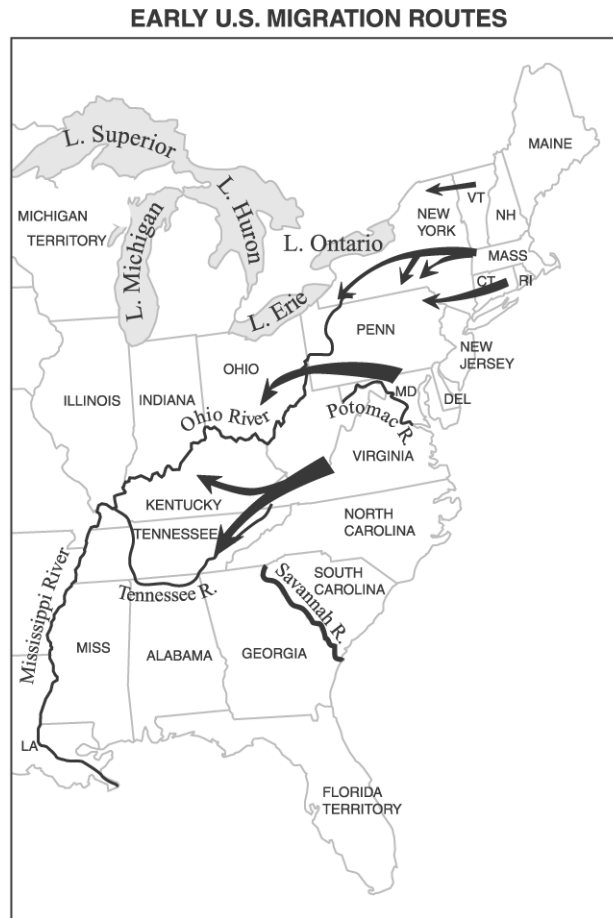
EARLY U.S. MIGRATION ROUTES

L. Superior

MAINE

MICHIGAN TERRITORY

L. Michigan

L. Huron

VT

NH

NEW YORK

L. Ontario

MASS

CT

RI

L. Erie

PENN

OHIO

NEW JERSEY

MD

DEL

ILLINOIS

INDIANA

Ohio River

Potomac R.

VIRGINIA

KENTUCKY

NORTH CAROLINA

TENNESSEE

Tennessee R.

SOUTH CAROLINA

Savannah R.

Mississippi River

MISS

ALABAMA

GEORGIA

LA

FLORIDA TERRITORY